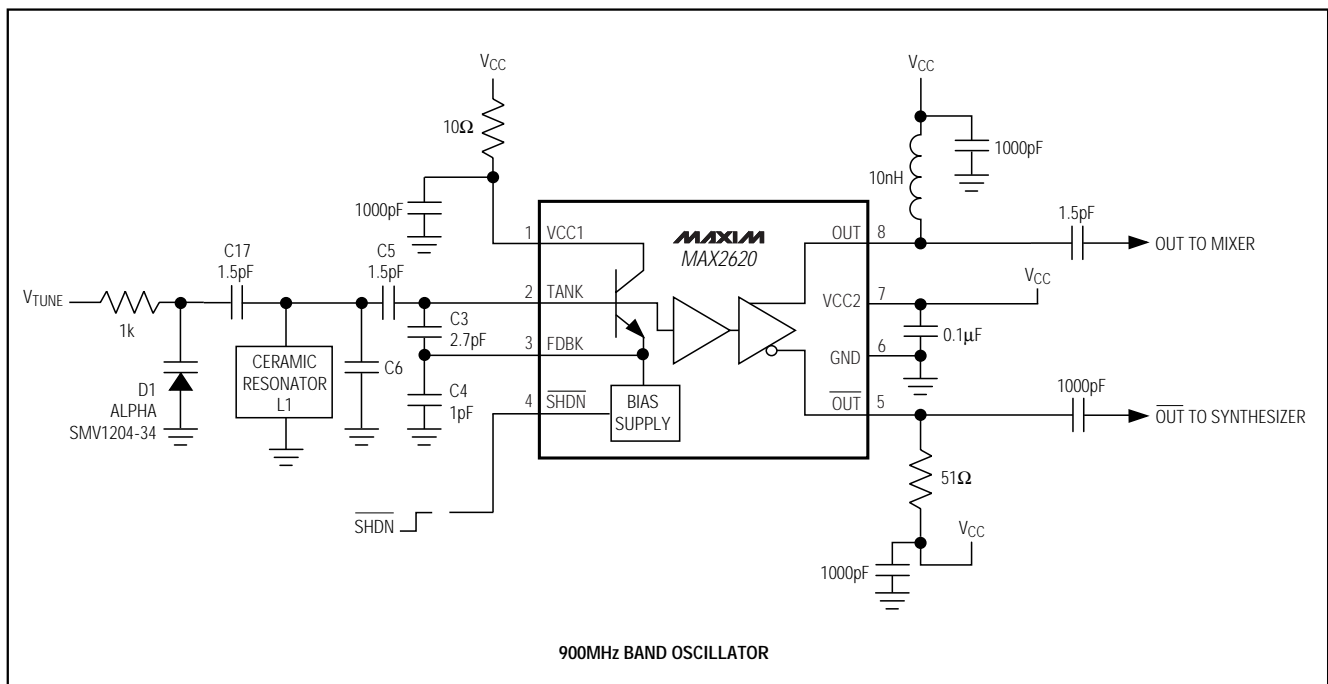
$V_{CC}$

$10\Omega$

1000pF

$V_{TUNE}$

1k

C17
1.5pF

C5
1.5pF

D1
ALPHA
SMV1204-34

CERAMIC
RESONATOR
L1

C6

C3
2.7pF

C4
1pF

$\overline{SHDN}$

1 VCC1
2 TANK
3 FDBK
4 $\overline{SHDN}$

MAXIM
MAX2620

BIAS
SUPPLY

OUT 8
VCC2 7
GND 6
$\overline{OUT}$ 5

$V_{CC}$

1000pF

10nH

1.5pF

OUT TO MIXER

$V_{CC}$

$0.1\mu F$

1000pF

$\overline{OUT}$ TO SYNTHESIZER

$51\Omega$

$V_{CC}$

1000pF

900MHz BAND OSCILLATOR